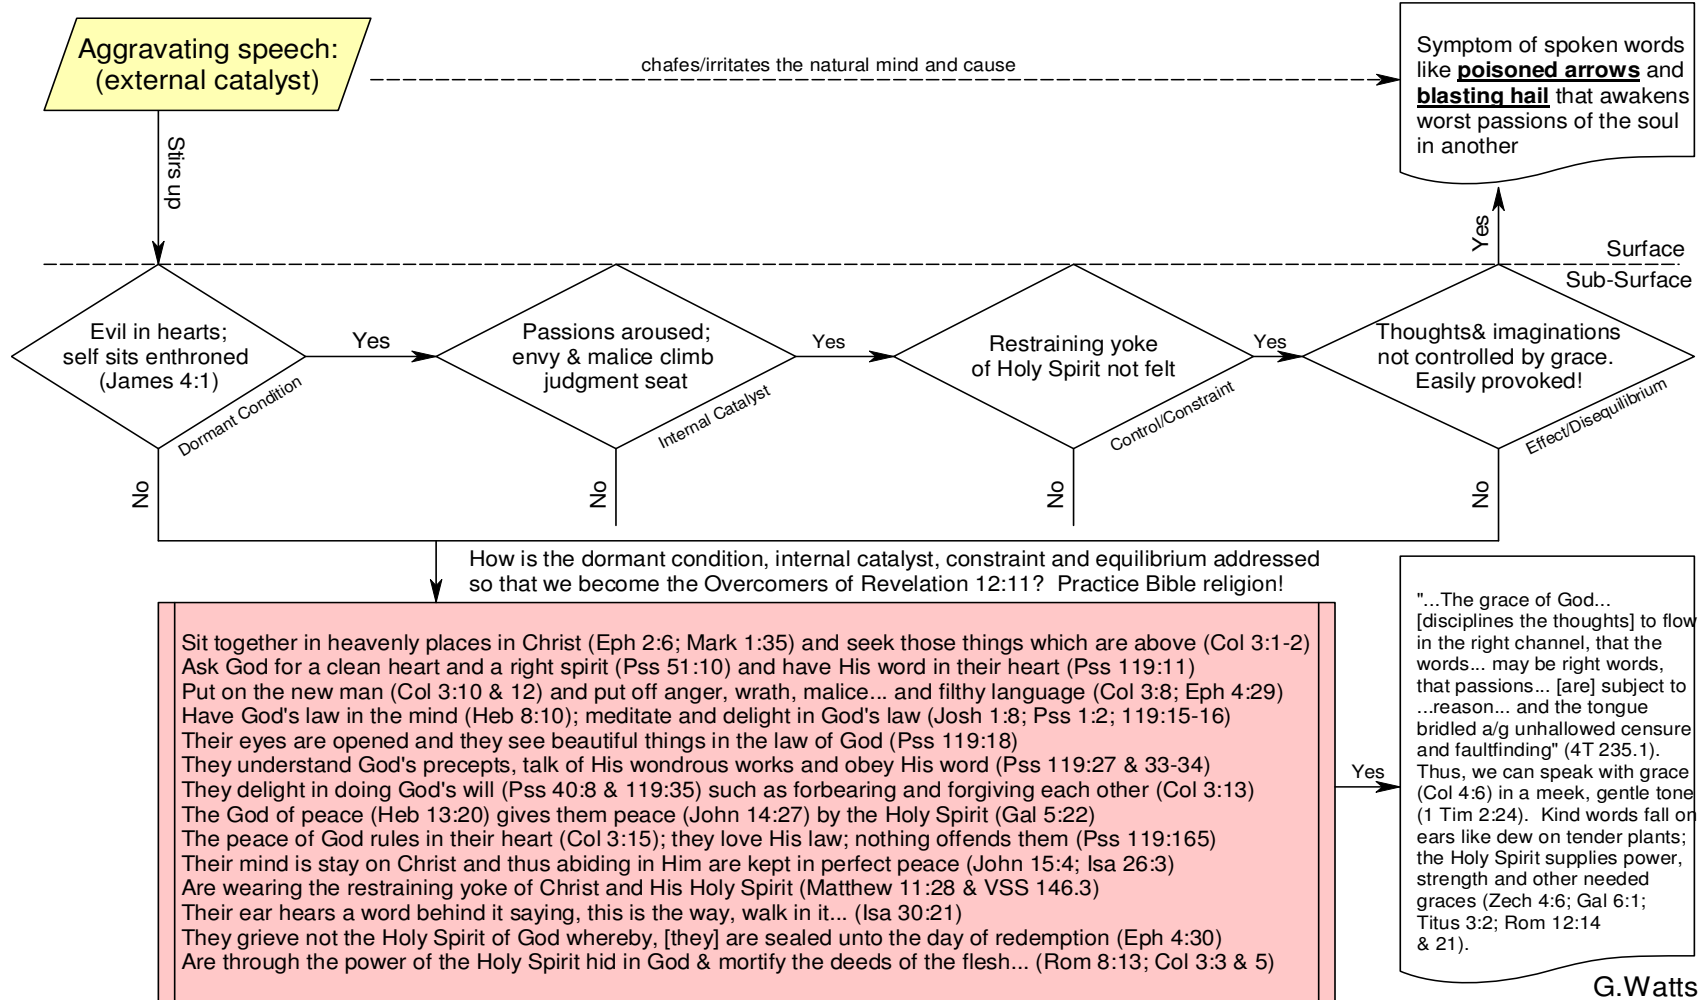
Aggravating speech: (external catalyst)

chafes/irritates the natural mind and cause

Symptom of spoken words like **poisoned arrows** and **blasting hail** that awakens worst passions of the soul in another

Stirs up

Yes

Surface

Sub-Surface

Evil in hearts; self sits enthroned (James 4:1)

Dormant Condition

Yes

Passions aroused; envy & malice climb judgment seat

Internal Catalyst

Yes

Restraining yoke of Holy Spirit not felt

Control/Constraint

Yes

Thoughts& imaginations not controlled by grace. Easily provoked!

Effect/Disequilibrium

No

No

No

No

How is the dormant condition, internal catalyst, constraint and equilibrium addressed so that we become the Overcomers of Revelation 12:11? Practice Bible religion!

Sit together in heavenly places in Christ (Eph 2:6; Mark 1:35) and seek those things which are above (Col 3:1-2)
Ask God for a clean heart and a right spirit (Pss 51:10) and have His word in their heart (Pss 119:11)
Put on the new man (Col 3:10 & 12) and put off anger, wrath, malice... and filthy language (Col 3:8; Eph 4:29)
Have God's law in the mind (Heb 8:10); meditate and delight in God's law (Josh 1:8; Pss 1:2; 119:15-16)
Their eyes are opened and they see beautiful things in the law of God (Pss 119:18)
They understand God's precepts, talk of His wondrous works and obey His word (Pss 119:27 & 33-34)
They delight in doing God's will (Pss 40:8 & 119:35) such as forbearing and forgiving each other (Col 3:13)
The God of peace (Heb 13:20) gives them peace (John 14:27) by the Holy Spirit (Gal 5:22)
The peace of God rules in their heart (Col 3:15); they love His law; nothing offends them (Pss 119:165)
Their mind is stay on Christ and thus abiding in Him are kept in perfect peace (John 15:4; Isa 26:3)
Are wearing the restraining yoke of Christ and His Holy Spirit (Matthew 11:28 & VSS 146.3)
Their ear hears a word behind it saying, this is the way, walk in it... (Isa 30:21)
They grieve not the Holy Spirit of God whereby, [they] are sealed unto the day of redemption (Eph 4:30)
Are through the power of the Holy Spirit hid in God & mortify the deeds of the flesh... (Rom 8:13; Col 3:3 & 5)

Yes

"...The grace of God... [disciplines the thoughts] to flow in the right channel, that the words... may be right words, that passions... [are] subject to ...reason... and the tongue bridled a/g unhallowed censure and faultfinding" (4T 235.1). Thus, we can speak with grace (Col 4:6) in a meek, gentle tone (1 Tim 2:24). Kind words fall on ears like dew on tender plants; the Holy Spirit supplies power, strength and other needed graces (Zech 4:6; Gal 6:1; Titus 3:2; Rom 12:14 & 21).

G.Watts